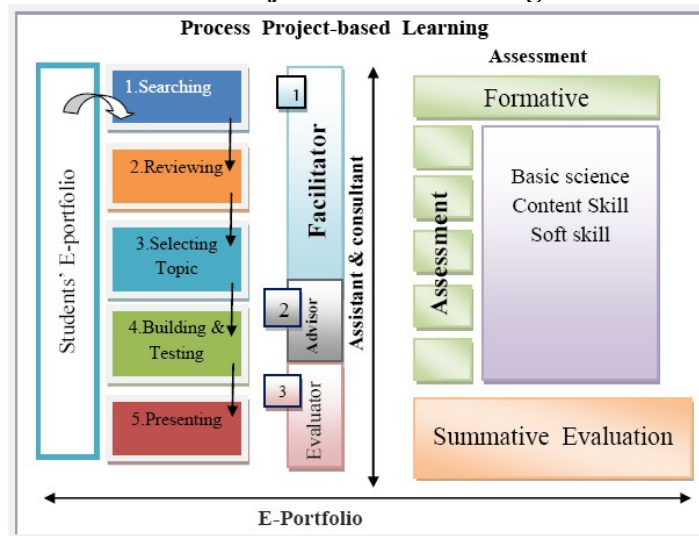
Process Project-based Learning

Students' E-portfolio

1.Searching

2.Reviewing

3.Selecting Topic

4.Building & Testing

5.Presenting

1

Facilitator

2

Advisor

3

Evaluator

Assistant & consultant

Assessment

Formative

Assessment

Basic science
Content Skill
Soft skill

Summative Evaluation

E-Portfolio